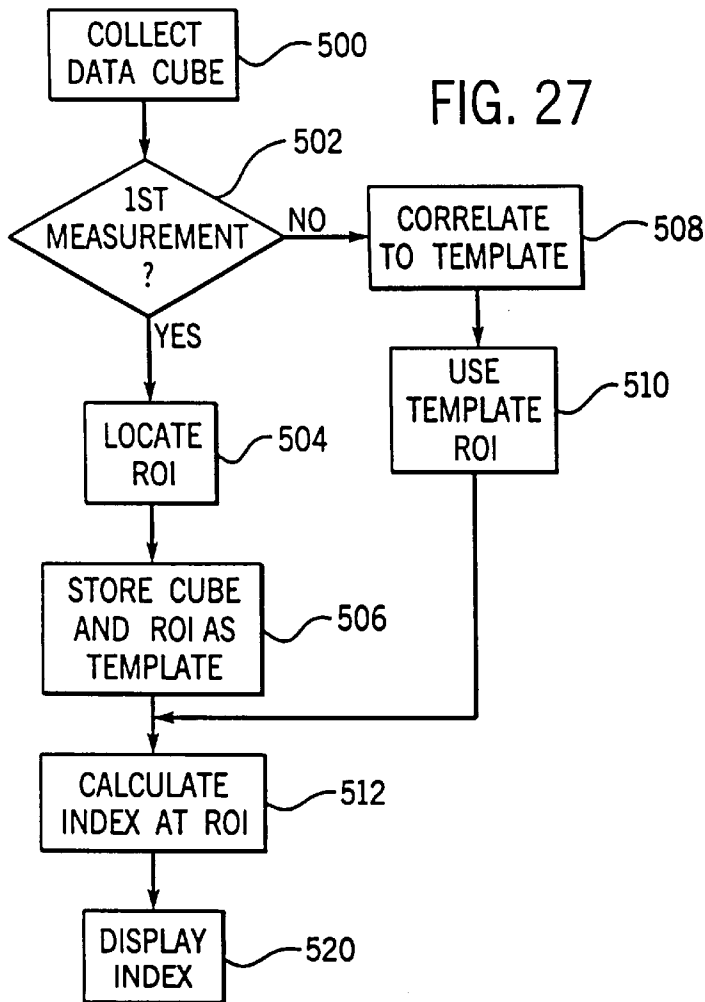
FIG. 27

COLLECT DATA CUBE
500

1ST MEASUREMENT ?
502

NO

CORRELATE TO TEMPLATE
508

YES

USE TEMPLATE ROI
510

LOCATE ROI
504

STORE CUBE AND ROI AS TEMPLATE
506

CALCULATE INDEX AT ROI
512

DISPLAY INDEX
520